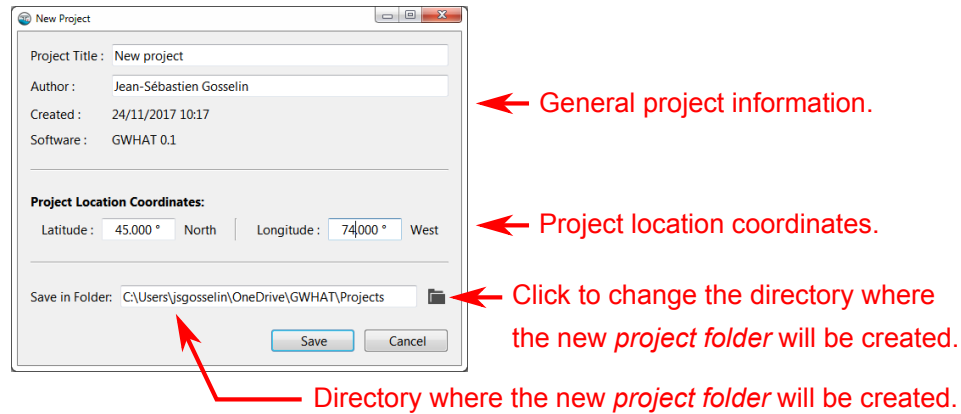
New Project

Project Title : New project

Author : Jean-Sébastien Gosselin

Created : 24/11/2017 10:17

Software : GWHAT 0.1

General project information.

Project Location Coordinates:

Latitude : 45.000 ° North

Longitude : 74.000 ° West

Project location coordinates.

Save in Folder: C:\Users\jsgosselin\OneDrive\GWHAT\Projects

Click to change the directory where the new *project folder* will be created.

Save

Cancel

Directory where the new *project folder* will be created.